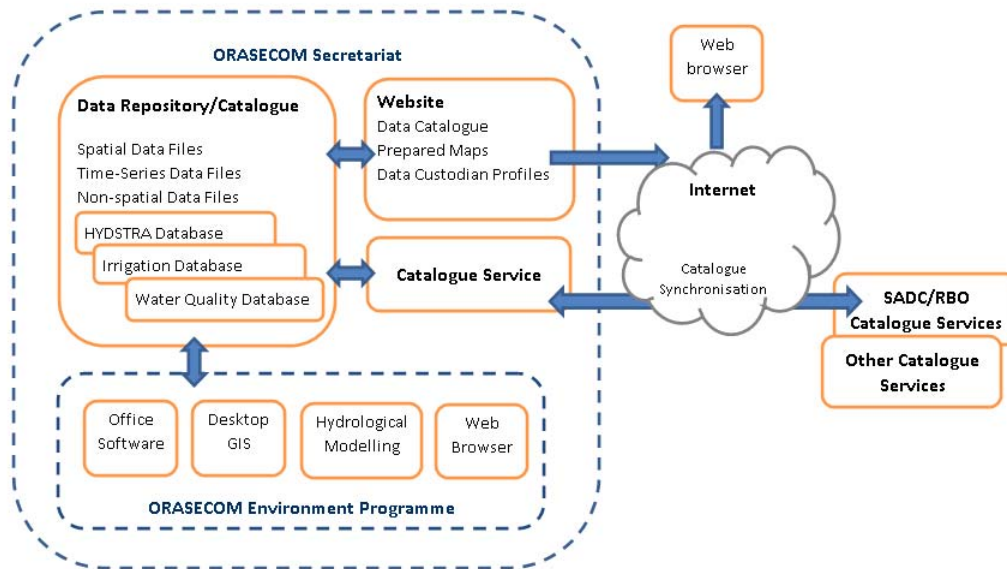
ORASECOM Secretariat

Data Repository/Catalogue

Spatial Data Files
Time-Series Data Files
Non-spatial Data Files

HYDSTRA Database

Irrigation Database

Water Quality Database

Website
Data Catalogue
Prepared Maps
Data Custodian Profiles

Catalogue Service

Web browser

Internet

Catalogue Synchronisation

SADC/RBO Catalogue Services

Other Catalogue Services

Office Software

Desktop GIS

Hydrological Modelling

Web Browser

ORASECOM Environment Programme